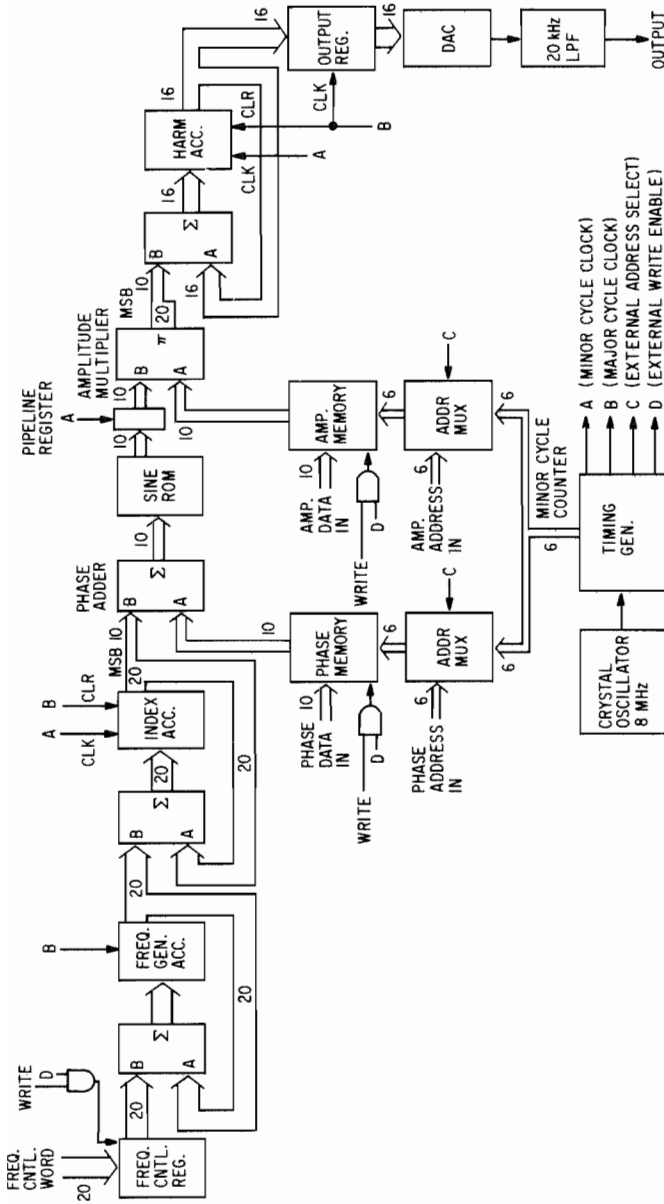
FREQ. CNTL. WORD
20
WRITE
D
FREQ. CNTL. REG.
20
B
A
Σ
20
B
FREQ. GEN. ACC.
20
B
A
Σ
20
CLK
A
B
CLR
INDEX ACC.
20
20
MSB 10
PHASE ADDER
B
A
Σ
10
SINE ROM
10
PIPELINE REGISTER
A
10
AMPLITUDE MULTIPLIER
B
A
π
MSB
20
10
B
A
Σ
16
16
HARM ACC.
CLK
CLR
A
B
16
OUTPUT REG.
CLK
16
16
DAC
20 kHz LPF
OUTPUT
10
PHASE MEMORY
PHASE DATA IN
10
D
WRITE
6
ADDR MUX
C
PHASE ADDRESS IN
6
6
10
AMP. MEMORY
AMP. DATA IN
10
D
WRITE
6
ADDR MUX
C
AMP. ADDRESS IN
6
6
MINOR CYCLE COUNTER
6
CRYSTAL OSCILLATOR 8 MHz
TIMING GEN.
A (MINOR CYCLE CLOCK)
B (MAJOR CYCLE CLOCK)
C (EXTERNAL ADDRESS SELECT)
D (EXTERNAL WRITE ENABLE)